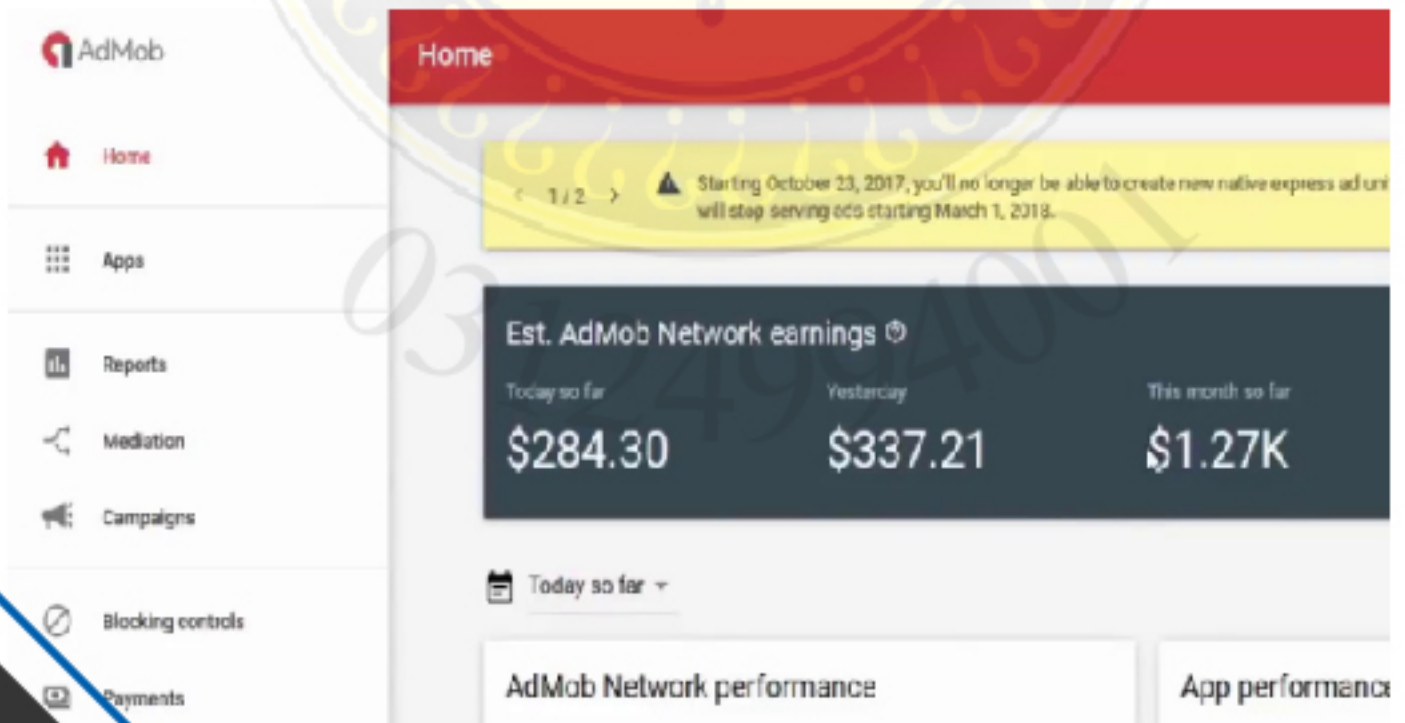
AdMob

Home

Apps

Reports

Mediation

Campaigns

Blocking controls

Payments

Home

< 1/2 >

Starting October 23, 2017, you'll no longer be able to create new native express ad uni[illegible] will stop serving ads starting March 1, 2018.

Est. AdMob Network earnings

Today so far
$284.30

Yesterday
$337.21

This month so far
$1.27K

Today so far

AdMob Network performance

App performance

03124994001